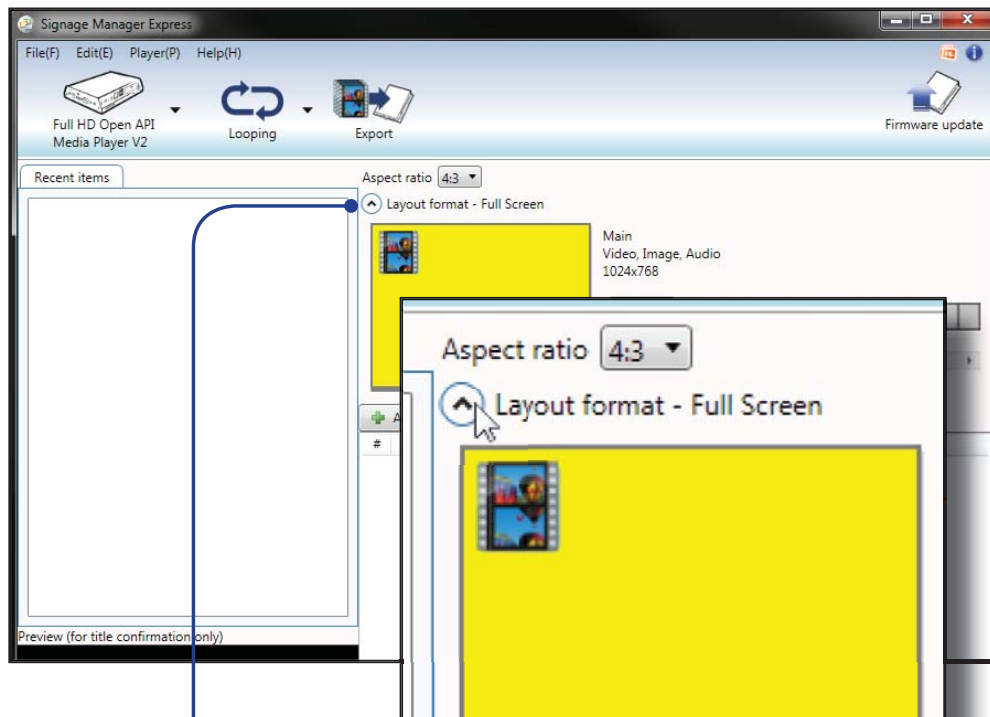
Signage Manager Express

File(F) Edit(E) Player(P) Help(H)

Full HD Open API Media Player V2

Looping

Export

Firmware update

Recent items

Aspect ratio 4:3

Layout format - Full Screen

Main
Video, Image, Audio
1024x768

A

#

Preview (for title confirmation only)

Aspect ratio 4:3

Layout format - Full Screen